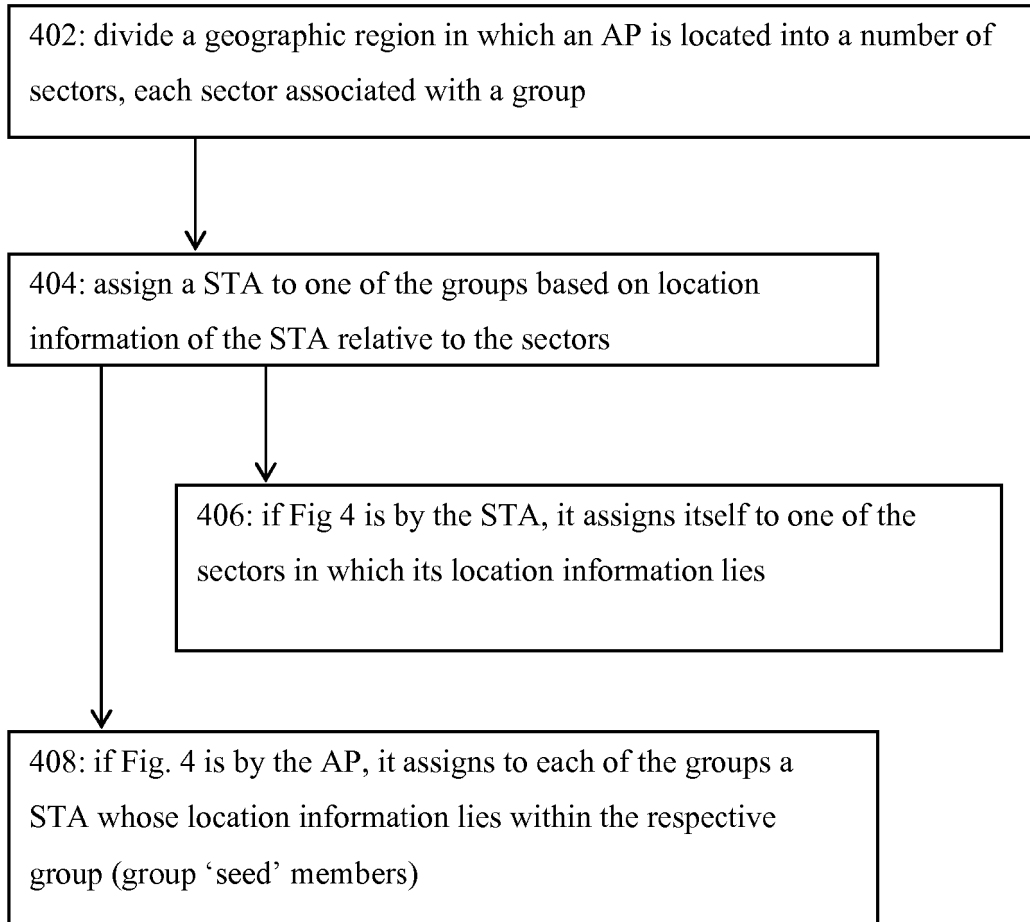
402: divide a geographic region in which an AP is located into a number of sectors, each sector associated with a group

404: assign a STA to one of the groups based on location information of the STA relative to the sectors

406: if Fig 4 is by the STA, it assigns itself to one of the sectors in which its location information lies

408: if Fig. 4 is by the AP, it assigns to each of the groups a STA whose location information lies within the respective group (group ‘seed’ members)